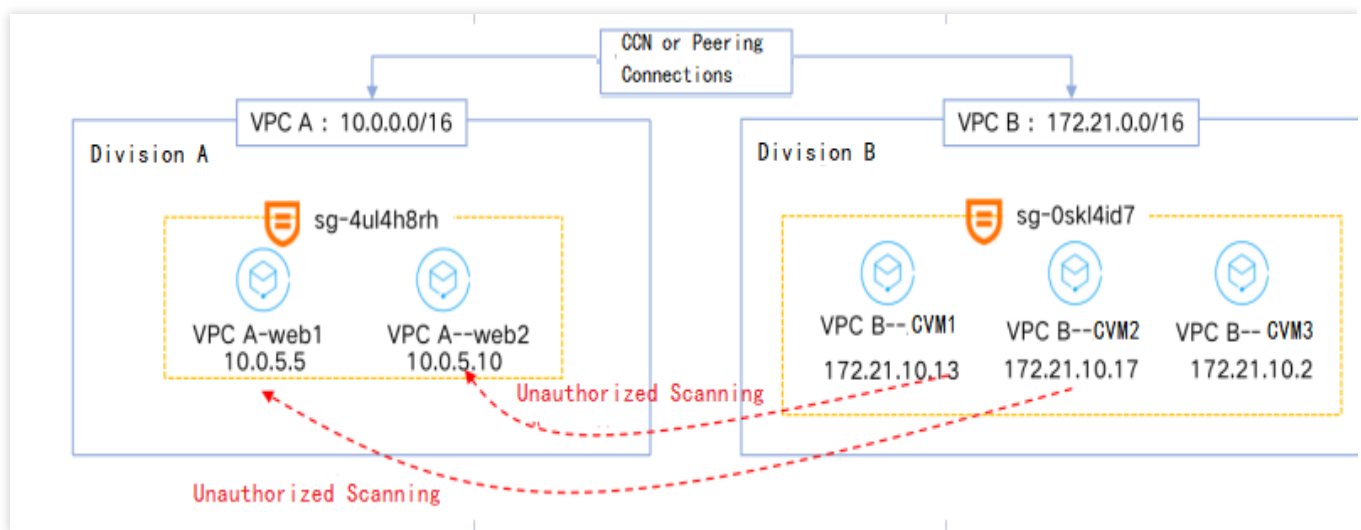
CCN or Peering Connections

VPC A : 10.0.0.0/16

Division A

sg-4ul4h8rh

VPC A-web1
10.0.5.5

VPC A--web2
10.0.5.10

VPC B : 172.21.0.0/16

Division B

sg-0skl4id7

VPC B--CVM1
172.21.10.13

VPC B--CVM2
172.21.10.17

VPC B-- CVM3
172.21.10.2

Unauthorized Scanning

Unauthorized Scanning